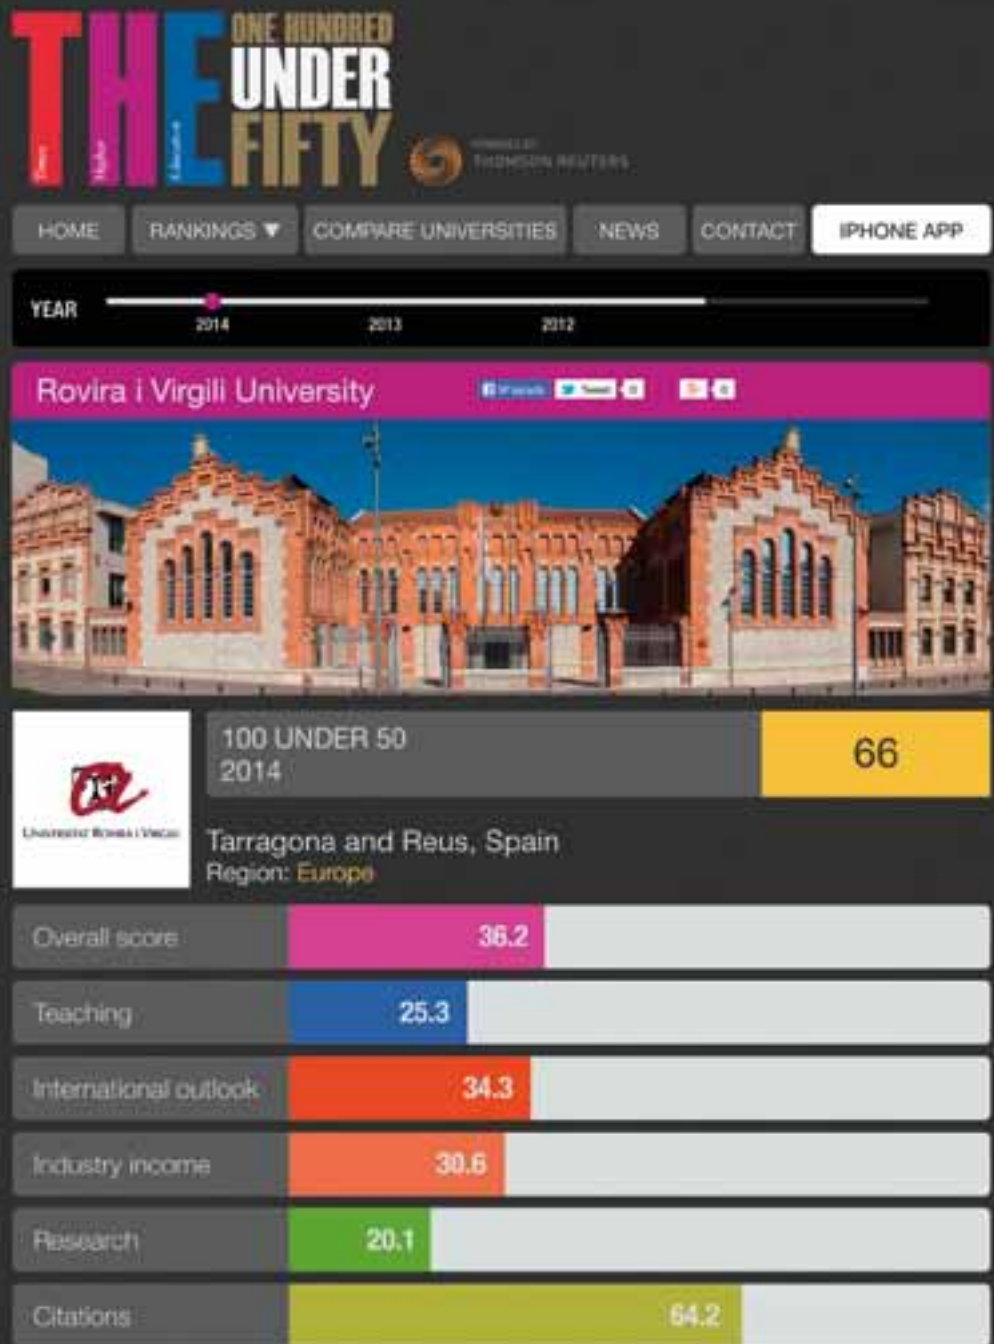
THE Times Higher Education

ONE HUNDRED UNDER FIFTY

POWERED BY THOMSON REUTERS

HOME
RANKINGS ▼
COMPARE UNIVERSITIES
NEWS
CONTACT
IPHONE APP

YEAR
2014
2013
2012

Rovira i Virgili University

Share Tweet 0

Universitat Rovira i Virgili

100 UNDER 50
2014

66

Tarragona and Reus, Spain
Region: Europe

| | |
|---|---|
| Overall score | 36.2 |
| Teaching | 25.3 |
| International outlook | 34.3 |
| Industry income | 30.6 |
| Research | 20.1 |
| Citations | 64.2 |